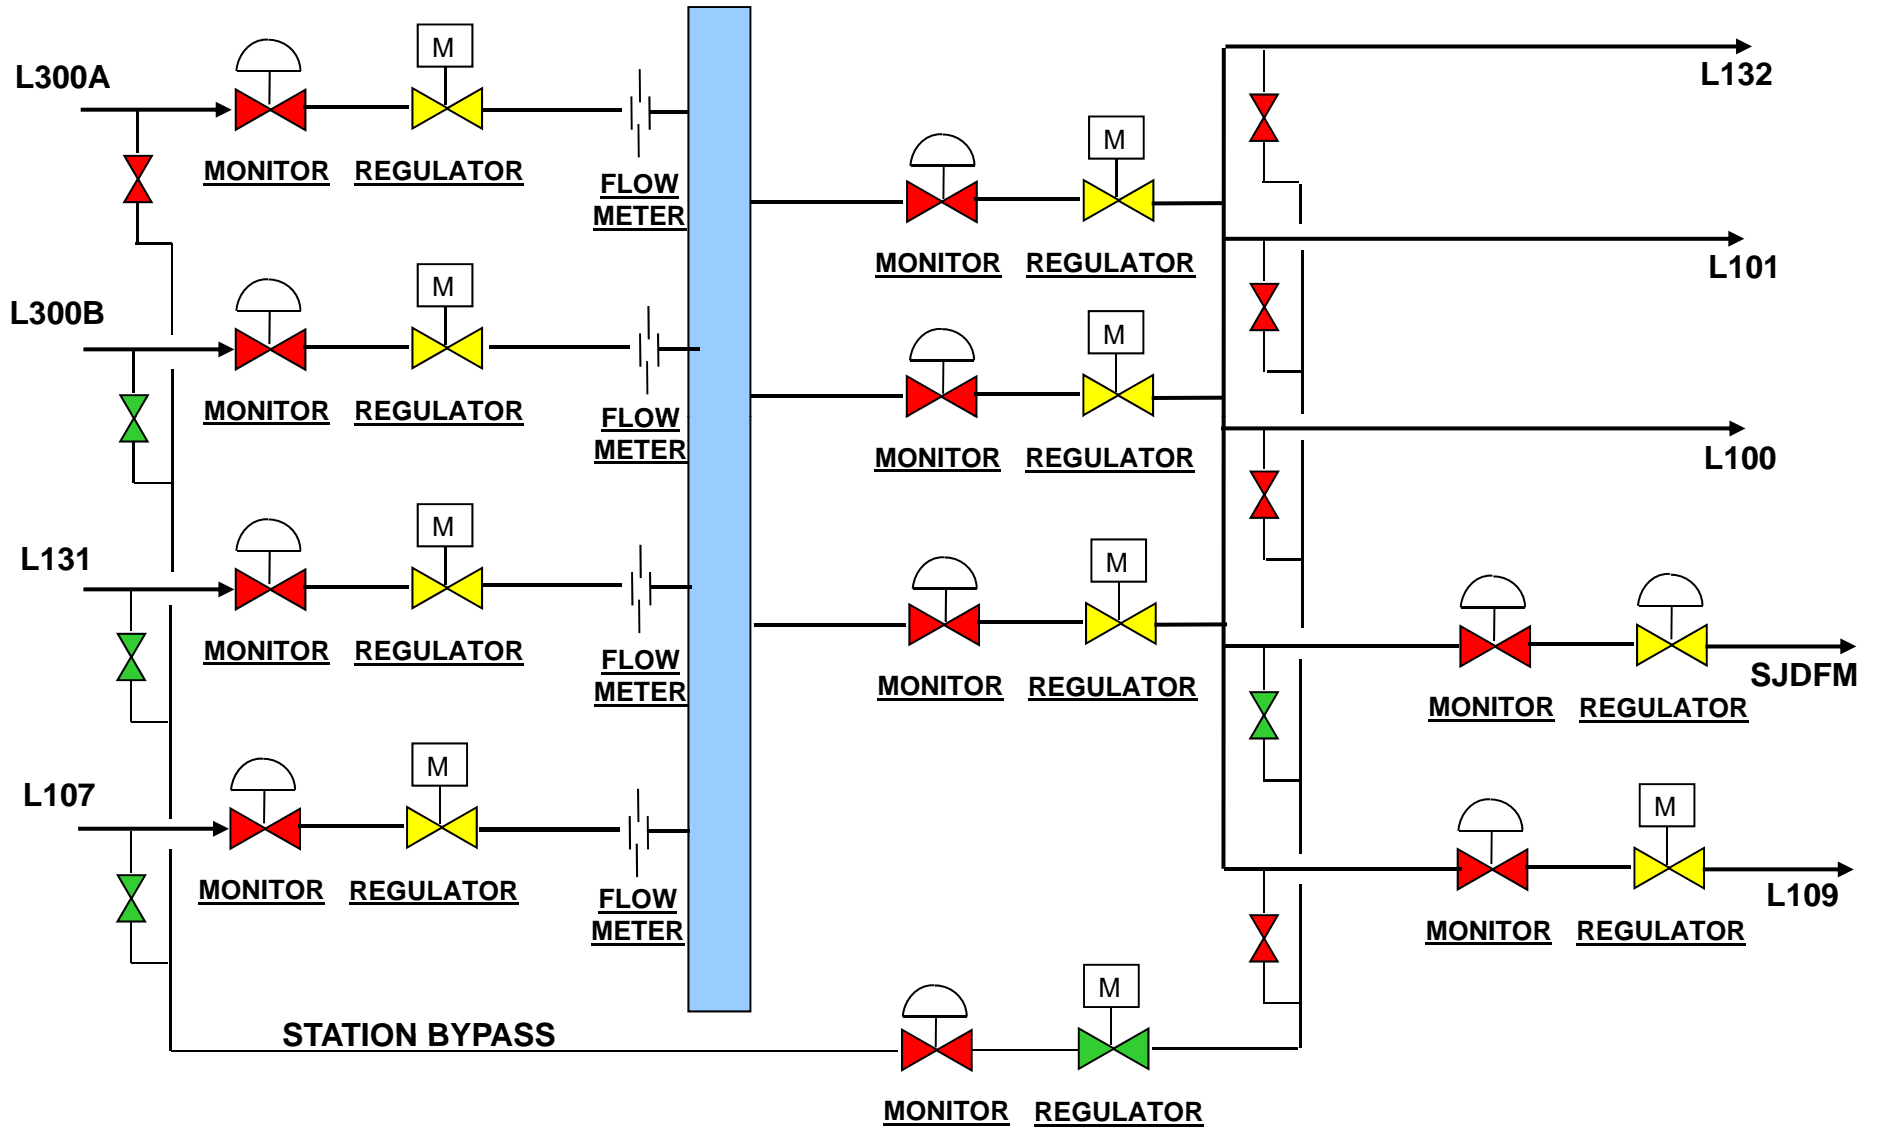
L300A

M

MONITOR REGULATOR

FLOW METER

L300B

M

MONITOR REGULATOR

FLOW METER

L131

M

MONITOR REGULATOR

FLOW METER

L107

M

MONITOR REGULATOR

FLOW METER

STATION BYPASS

M

MONITOR REGULATOR

M

MONITOR REGULATOR

M

MONITOR REGULATOR

M

MONITOR REGULATOR

L132

L101

L100

SJDFM

MONITOR REGULATOR

M

L109

MONITOR REGULATOR

M

MONITOR REGULATOR